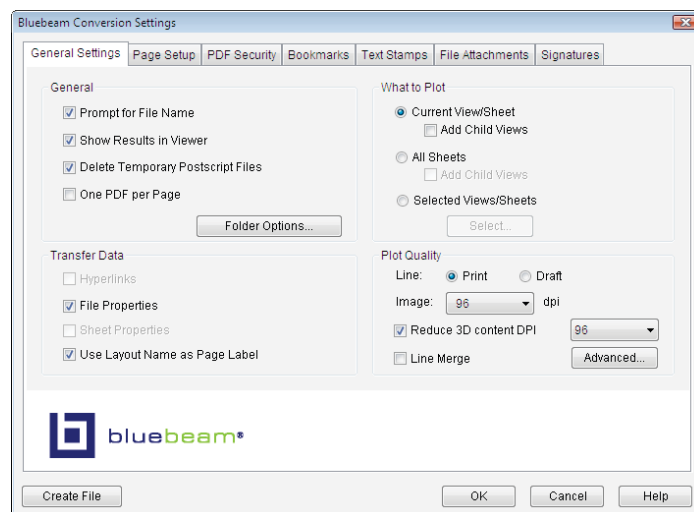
Bluebeam Conversion Settings

General Settings | Page Setup | PDF Security | Bookmarks | Text Stamps | File Attachments | Signatures

General
Prompt for File Name
Show Results in Viewer
Delete Temporary Postscript Files
One PDF per Page
Folder Options...

What to Plot
Current View/Sheet
Add Child Views
All Sheets
Add Child Views
Selected Views/Sheets
Select...

Transfer Data
Hyperlinks
File Properties
Sheet Properties
Use Layout Name as Page Label

Plot Quality
Line: Print Draft
Image: 96 dpi
Reduce 3D content DPI 96
Line Merge
Advanced...

bluebeam®

Create File
OK
Cancel
Help